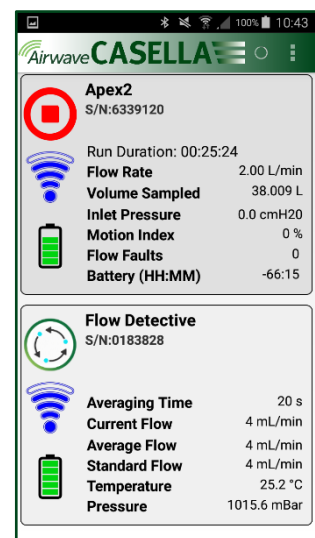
100% 10:43

Airwave CASELLA

Apex2
S/N:6339120

Run Duration: 00:25:24

| | |
|---|---|
| Flow Rate | 2.00 L/min |
| Volume Sampled | 38.009 L |
| Inlet Pressure | 0.0 cmH20 |
| Motion Index | 0 % |
| Flow Faults | 0 |
| Battery (HH:MM) | -66:15 |

Flow Detective
S/N:0183828

| | |
|---|---|
| Averaging Time | 20 s |
| Current Flow | 4 mL/min |
| Average Flow | 4 mL/min |
| Standard Flow | 4 mL/min |
| Temperature | 25.2 °C |
| Pressure | 1015.6 mBar |